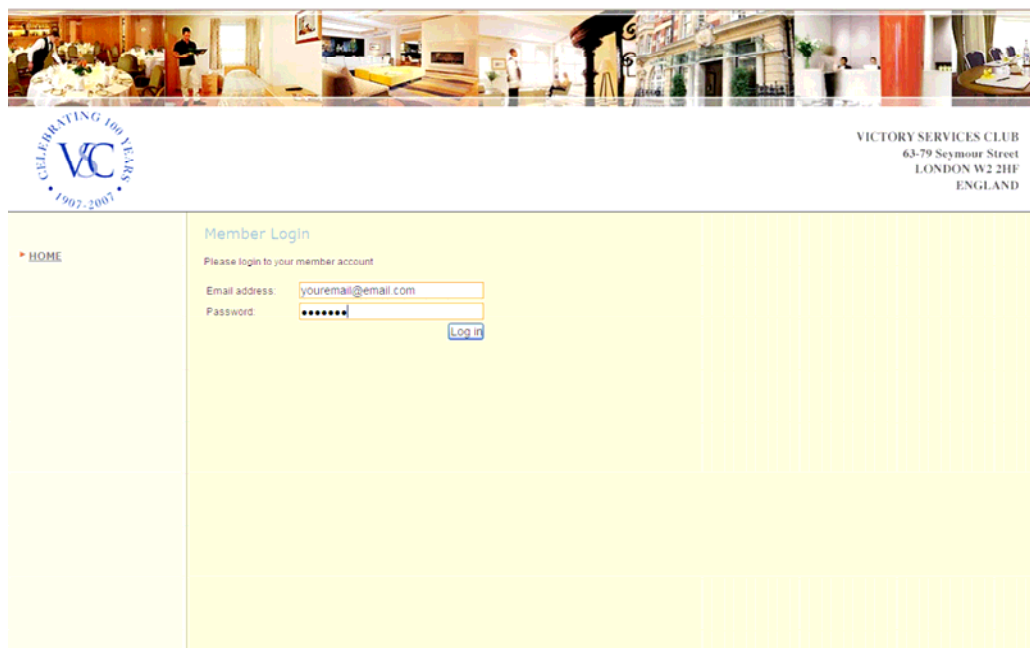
CELEBRATING 100 YEARS
VSC
1907-2007

VICTORY SERVICES CLUB
63-79 Seymour Street
LONDON W2 2HF
ENGLAND

HOME

Member Login

Please login to your member account

Email address: youremail@email.com
Password: •••••••

Log in